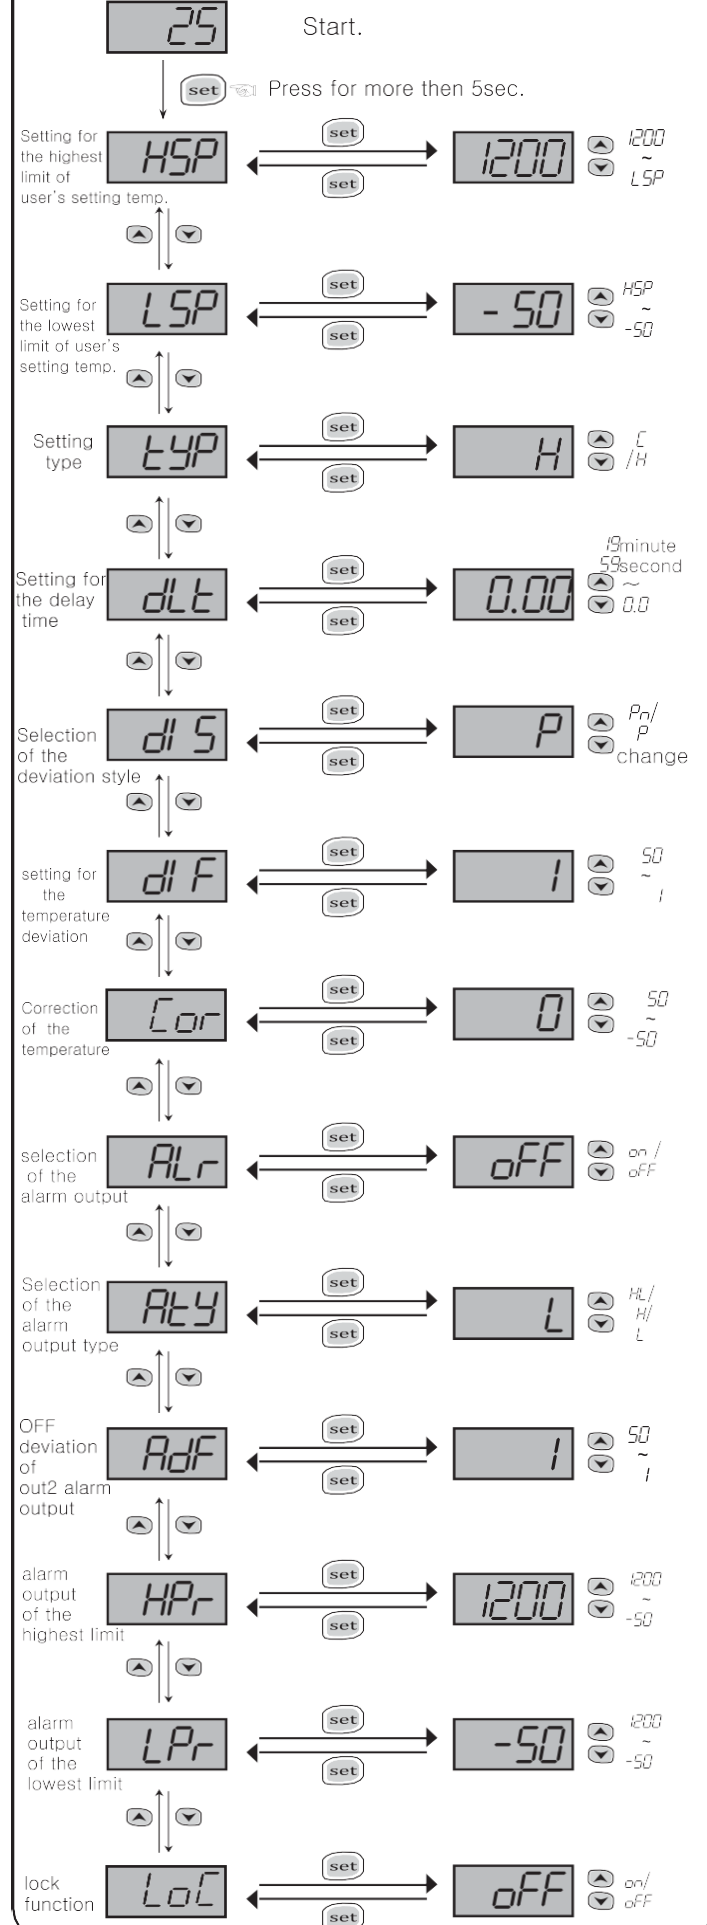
25 Start.

set Press for more then 5sec.

Setting for the highest limit of user's setting temp.
HSP
set
set
1200
1200 ~ LSP

Setting for the lowest limit of user's setting temp.
LSP
set
set
- 50
HSP ~ -50

Setting type
tYP
set
set
H
C /H

Setting for the delay time
dLt
set
set
0.00
19minute 59second ~ 0.0

Selection of the deviation style
dIS
set
set
P
Pn/ P change

setting for the temperature deviation
dIF
set
set
1
50 ~ 1

Correction of the temperature
Cor
set
set
0
50 ~ -50

selection of the alarm output
ALr
set
set
oFF
on / oFF

Selection of the alarm output type
AtY
set
set
L
HL/ H/ L

OFF deviation of out2 alarm output
AdF
set
set
1
50 ~ 1

alarm output of the highest limit
HPr
set
set
1200
1200 ~ -50

alarm output of the lowest limit
LPr
set
set
-50
1200 ~ -50

lock function
LoC
set
set
oFF
on/ oFF